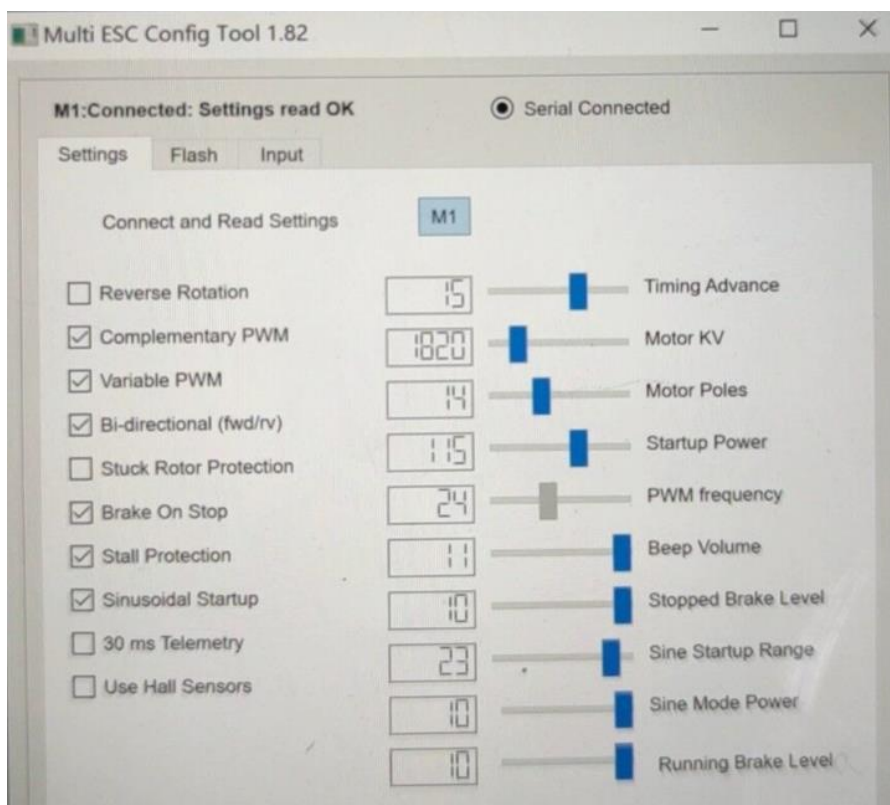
Multi ESC Config Tool 1.82

M1:Connected: Settings read OK

Serial Connected

Settings Flash Input

Connect and Read Settings

M1

Reverse Rotation

Complementary PWM

Variable PWM

Bi-directional (fwd/rv)

Stuck Rotor Protection

Brake On Stop

Stall Protection

Sinusoidal Startup

30 ms Telemetry

Use Hall Sensors

15 Timing Advance

1820 Motor KV

14 Motor Poles

115 Startup Power

24 PWM frequency

11 Beep Volume

10 Stopped Brake Level

23 Sine Startup Range

10 Sine Mode Power

10 Running Brake Level